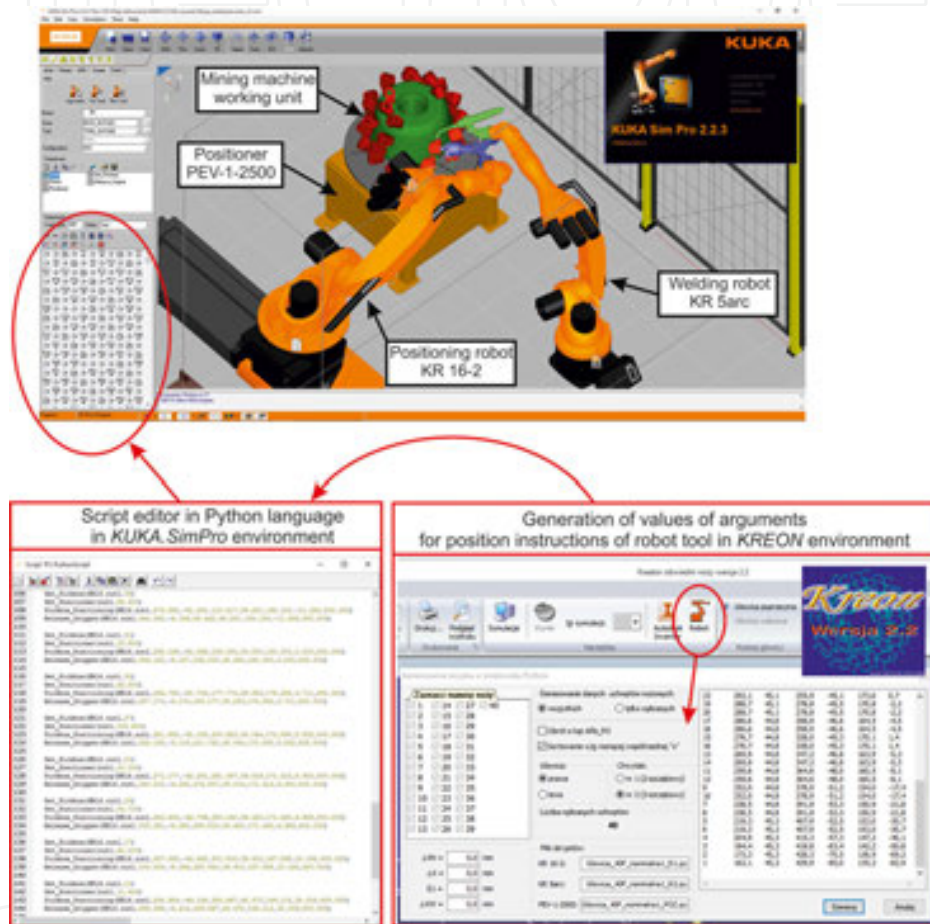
KUKA

KUKA Sim Pro 2.2.3

Mining machine working unit

Positioner PEV-1-2500

Welding robot KR 5arc

Positioning robot KR 16-2

Script editor in Python language in KUKA.SimPro environment

Generation of values of arguments for position instructions of robot tool in KREON environment

Kreon

Wersja 2.2

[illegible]